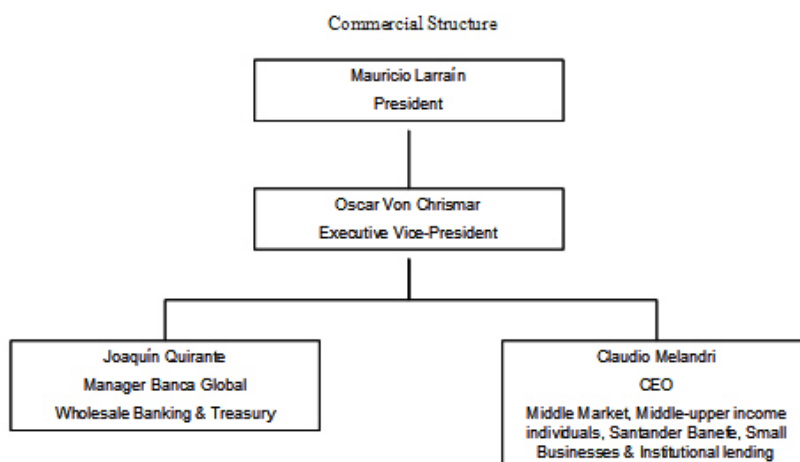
Commercial Structure

Mauricio Larraín
President

Oscar Von Chrismar
Executive Vice-President

Joaquín Quirante
Manager Banca Global
Wholesale Banking & Treasury

Claudio Melandri
CEO
Middle Market, Middle-upper income individuals, Santander Banefe, Small Businesses & Institutional lending